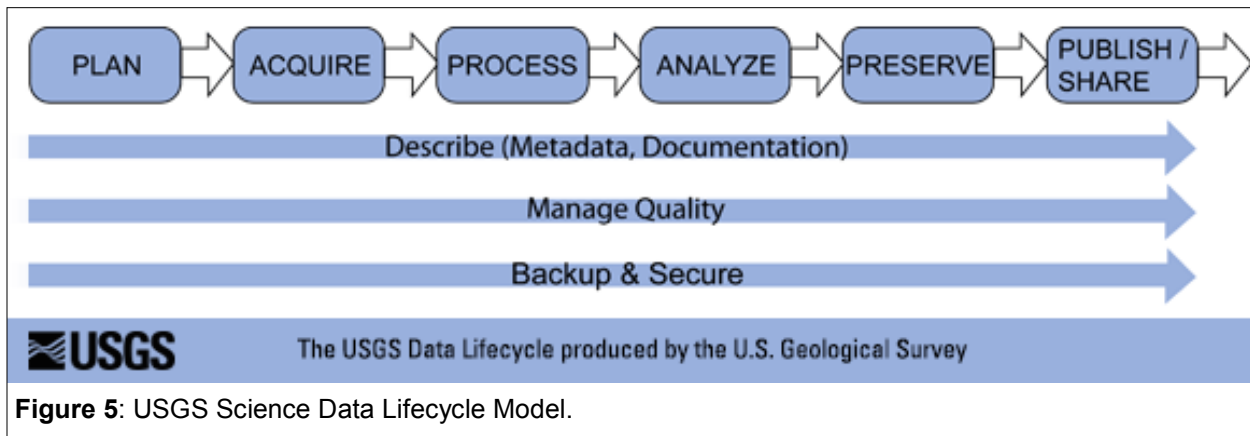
PLAN ACQUIRE PROCESS ANALYZE PRESERVE PUBLISH / SHARE

Describe (Metadata, Documentation)

Manage Quality

Backup & Secure

USGS

The USGS Data Lifecycle produced by the U.S. Geological Survey

**Figure 5**: USGS Science Data Lifecycle Model.